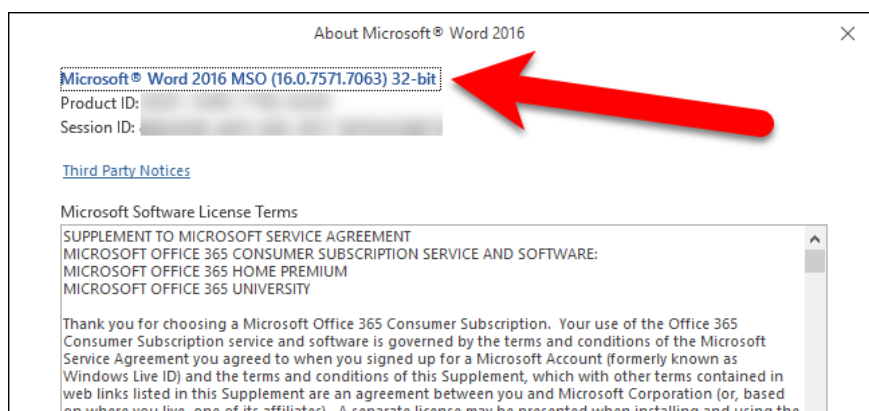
About Microsoft® Word 2016

Microsoft® Word 2016 MSO (16.0.7571.7063) 32-bit
Product ID: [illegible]
Session ID: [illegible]

Third Party Notices

Microsoft Software License Terms

SUPPLEMENT TO MICROSOFT SERVICE AGREEMENT
MICROSOFT OFFICE 365 CONSUMER SUBSCRIPTION SERVICE AND SOFTWARE:
MICROSOFT OFFICE 365 HOME PREMIUM
MICROSOFT OFFICE 365 UNIVERSITY

Thank you for choosing a Microsoft Office 365 Consumer Subscription. Your use of the Office 365 Consumer Subscription service and software is governed by the terms and conditions of the Microsoft Service Agreement you agreed to when you signed up for a Microsoft Account (formerly known as Windows Live ID) and the terms and conditions of this Supplement, which with other terms contained in web links listed in this Supplement are an agreement between you and Microsoft Corporation (or, based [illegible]